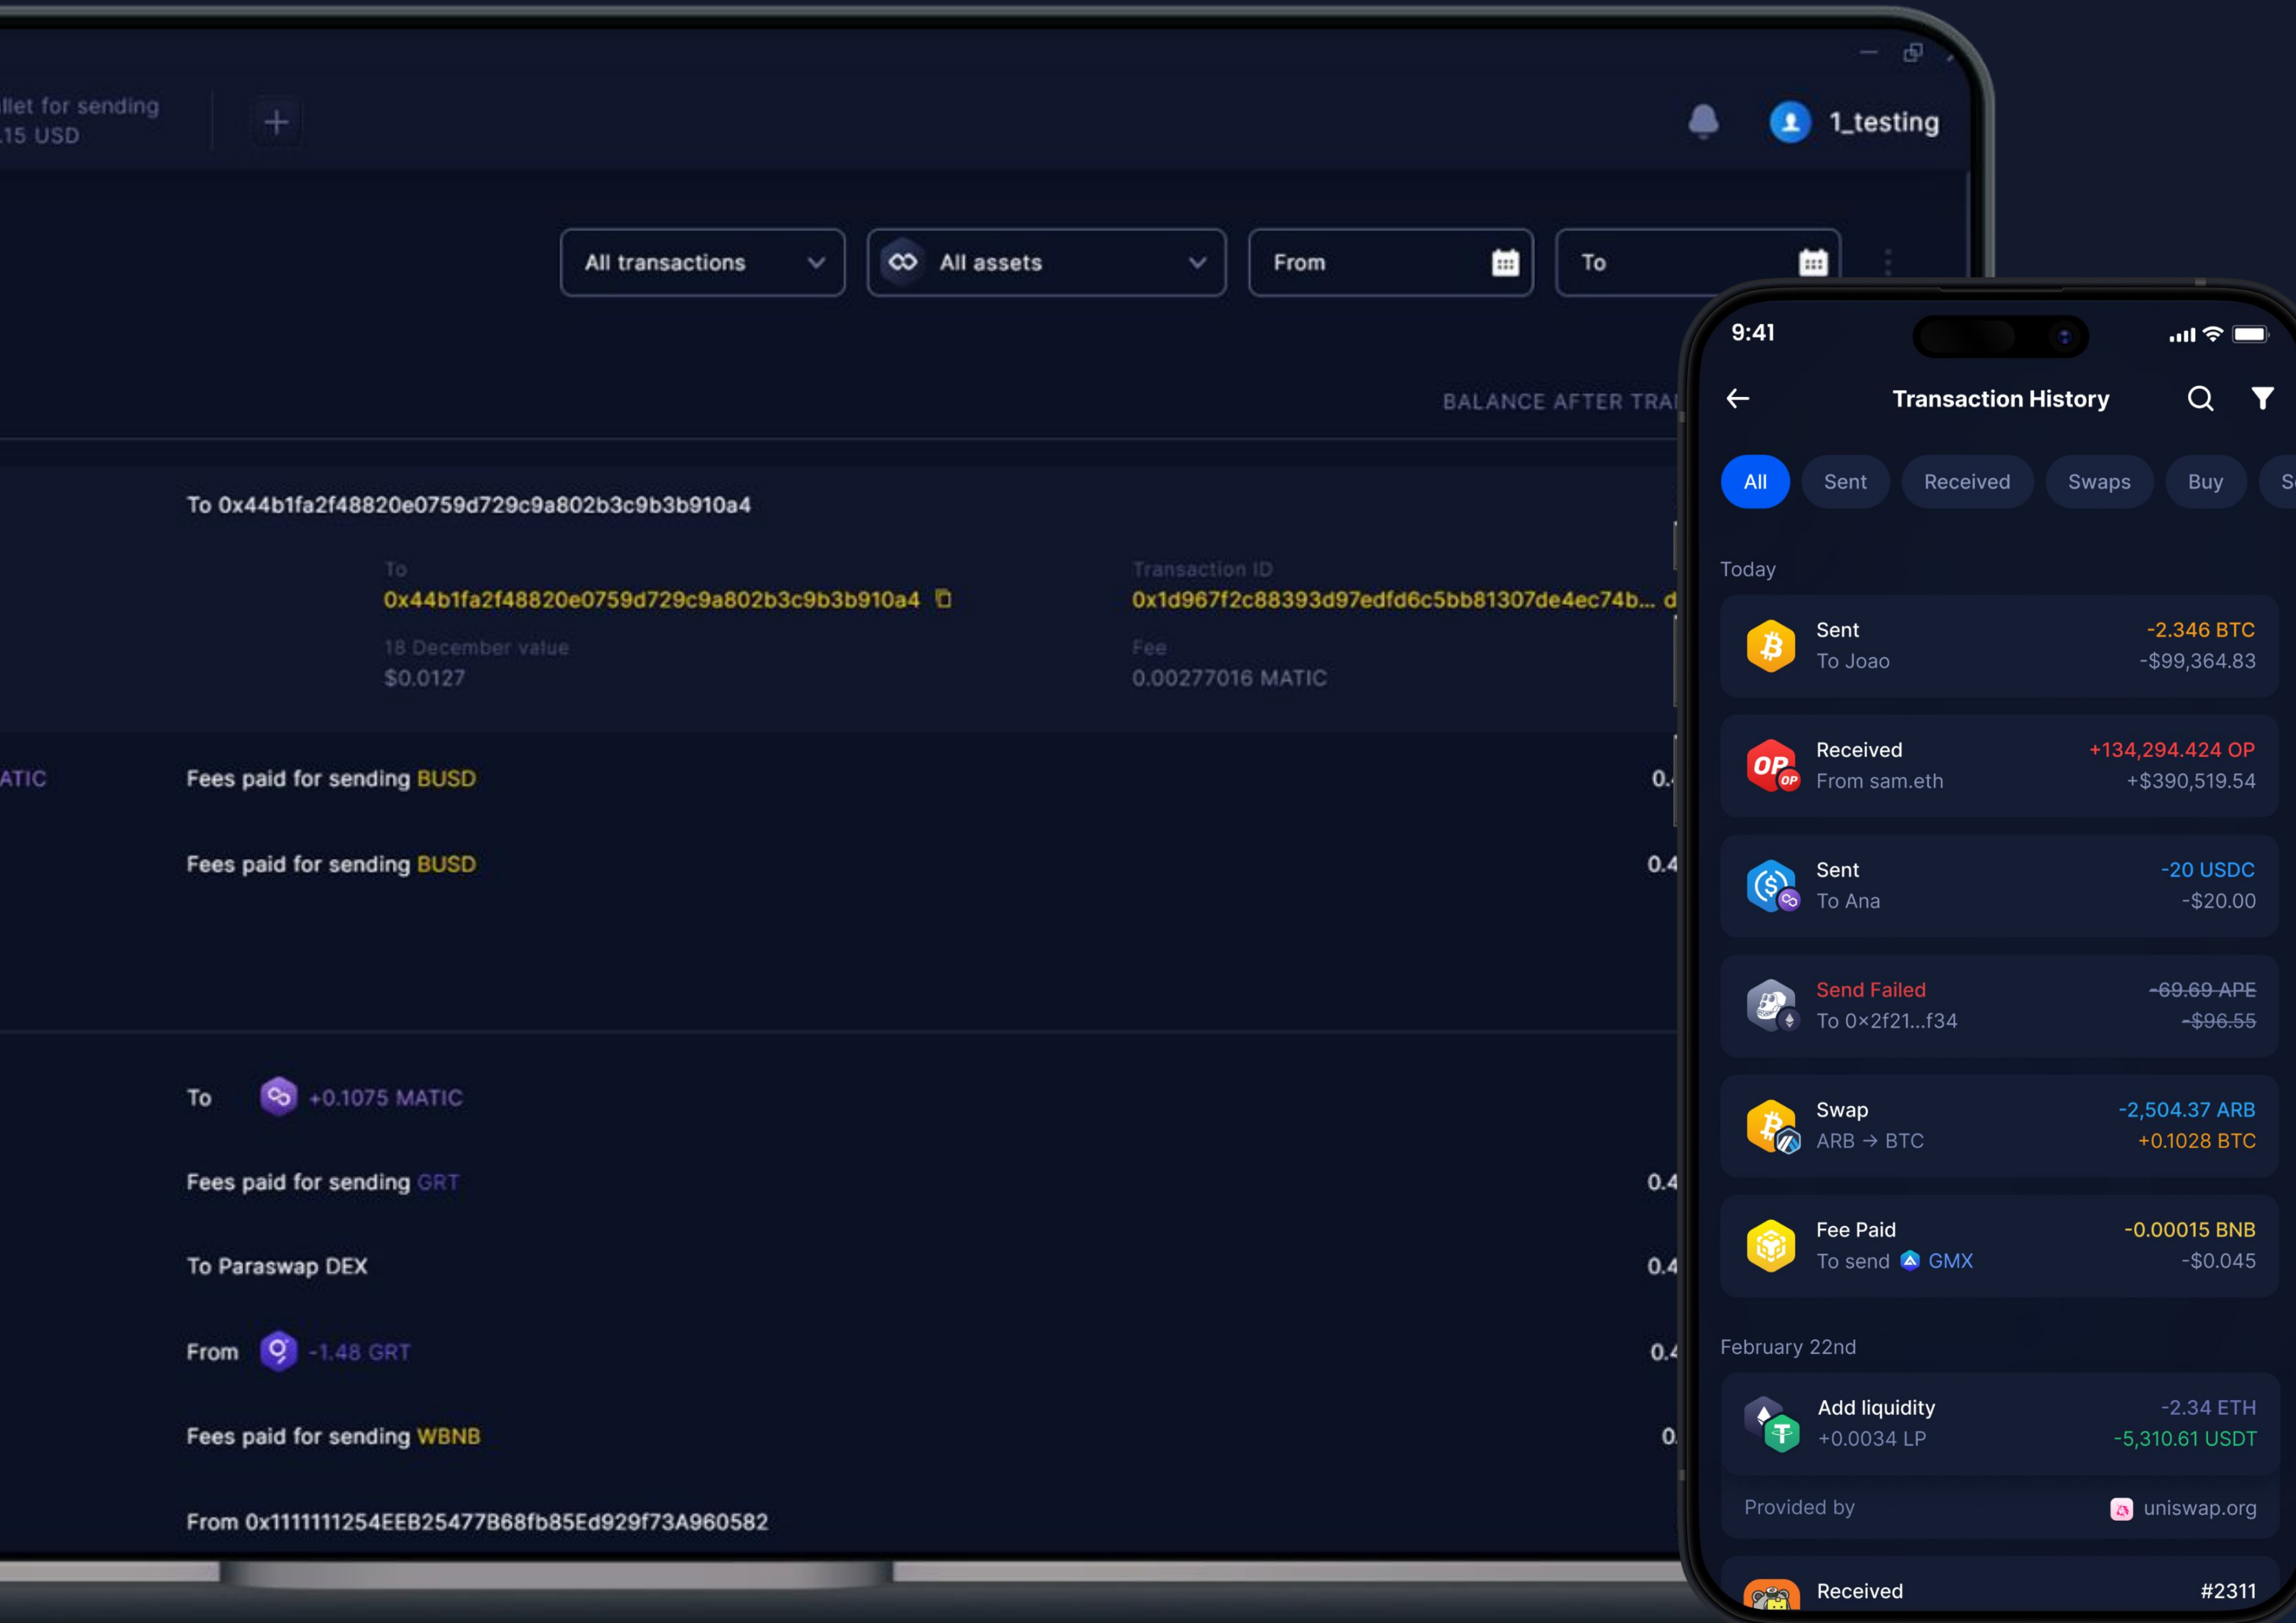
llet for sending
.15 USD

1_testing

All transactions
All assets
From
To

BALANCE AFTER TRA

To 0x44b1fa2f48820e0759d729c9a802b3c9b3b910a4

To
0x44b1fa2f48820e0759d729c9a802b3c9b3b910a4
18 December value
$0.0127

Transaction ID
0x1d967f2c88393d97edfd6c5bb81307de4ec74b... d
Fee
0.00277016 MATIC

ATIC
Fees paid for sending BUSD
0.

Fees paid for sending BUSD
0.4

To +0.1075 MATIC

Fees paid for sending GRT
0.4

To Paraswap DEX
0.4

From -1.48 GRT
0.4

Fees paid for sending WBNB
0.

From 0x1111111254EEB25477B68fb85Ed929f73A960582

9:41

Transaction History

All Sent Received Swaps Buy S

Today

Sent
To Joao
-2.346 BTC
-$99,364.83

Received
From sam.eth
+134,294.424 OP
+$390,519.54

Sent
To Ana
-20 USDC
-$20.00

Send Failed
To 0×2f21...f34
-69.69 APE
-$96.55

Swap
ARB → BTC
-2,504.37 ARB
+0.1028 BTC

Fee Paid
To send GMX
-0.00015 BNB
-$0.045

February 22nd

Add liquidity
+0.0034 LP
-2.34 ETH
-5,310.61 USDT

Provided by
uniswap.org

Received
#2311